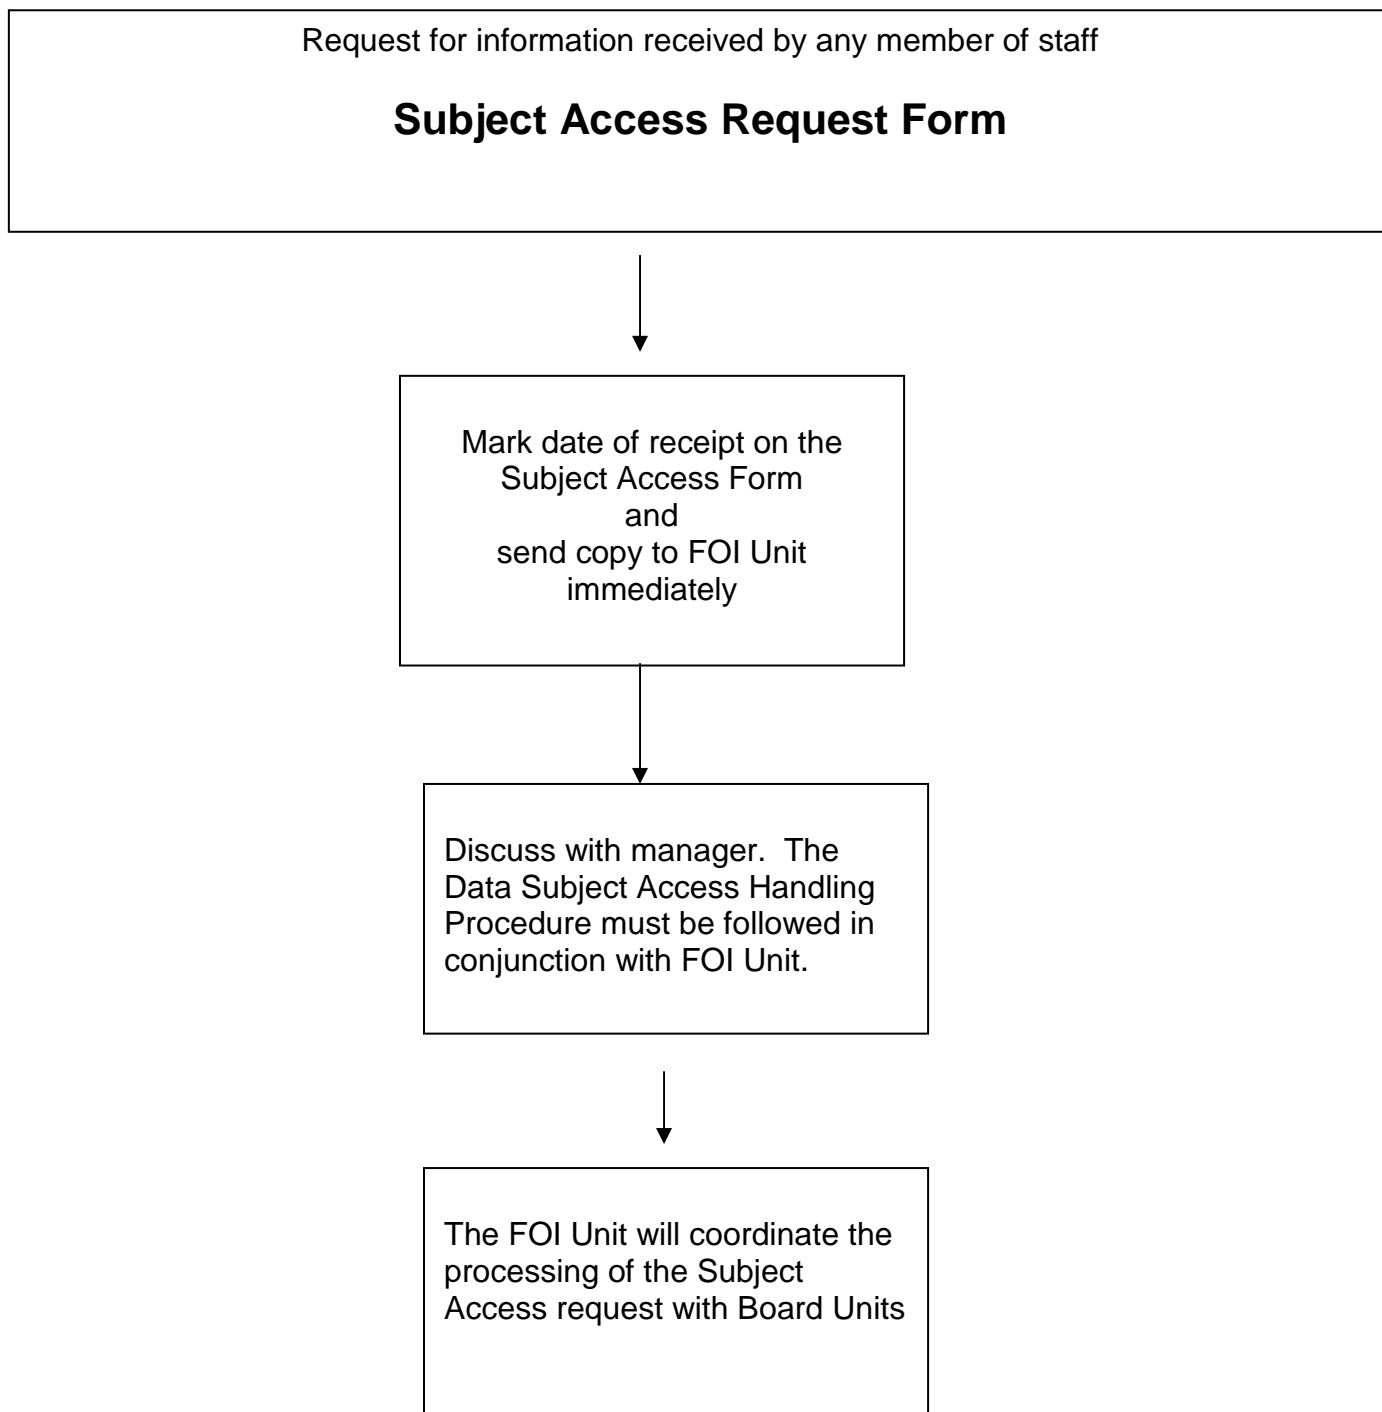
Request for information received by any member of staff

**Subject Access Request Form**

Mark date of receipt on the Subject Access Form
and
send copy to FOI Unit immediately

Discuss with manager. The Data Subject Access Handling Procedure must be followed in conjunction with FOI Unit.

The FOI Unit will coordinate the processing of the Subject Access request with Board Units